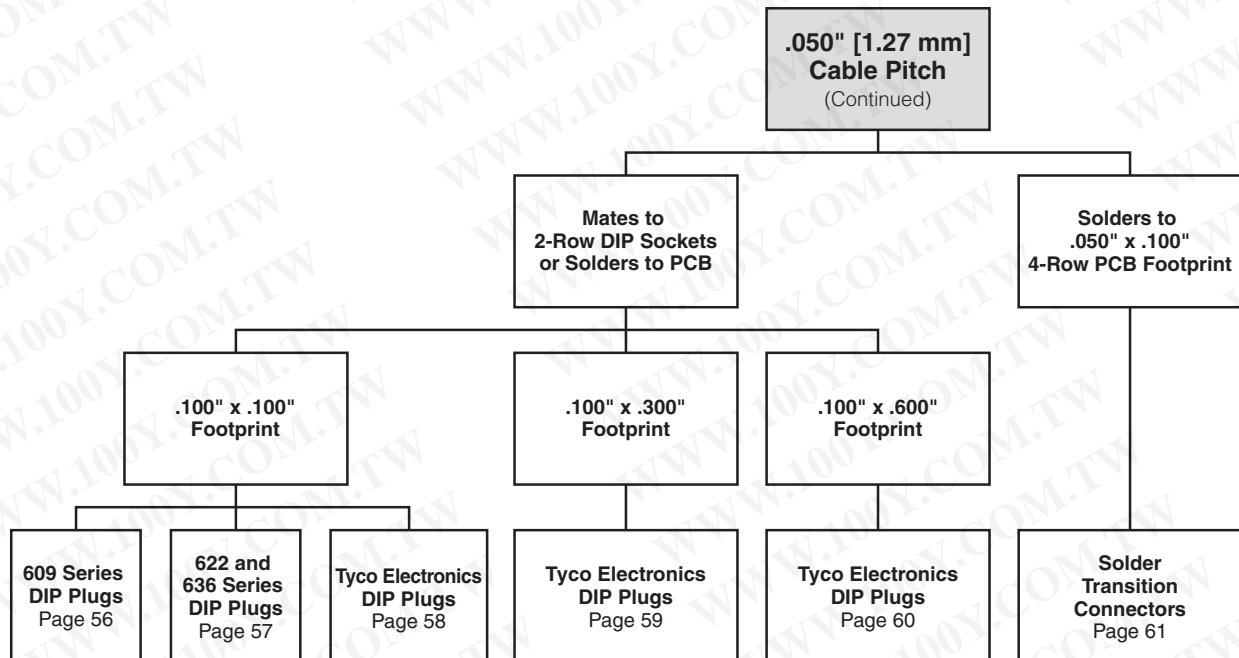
.050" [1.27 mm] Cable Pitch
(Continued)

Mates to 2-Row DIP Sockets or Solders to PCB

Solders to .050" x .100" 4-Row PCB Footprint

.100" x .100" Footprint

.100" x .300" Footprint

.100" x .600" Footprint

609 Series DIP Plugs
Page 56

622 and 636 Series DIP Plugs
Page 57

Tyco Electronics DIP Plugs
Page 58

Tyco Electronics DIP Plugs
Page 59

Tyco Electronics DIP Plugs
Page 60

Solder Transition Connectors
Page 61

WWW.100Y.COM.TW